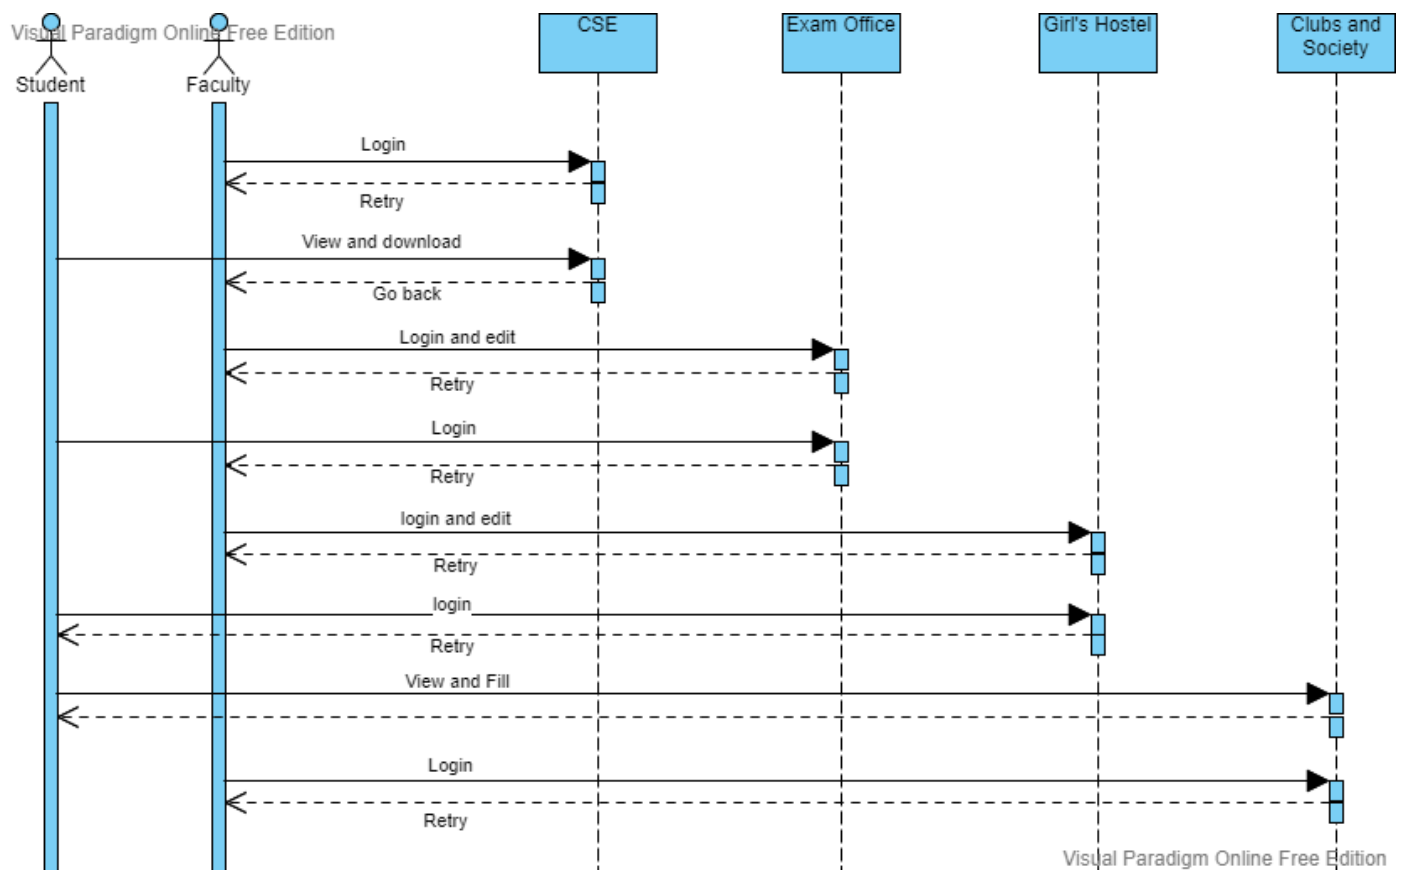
Visual Paradigm Online Free Edition

Student

Faculty

CSE

Exam Office

Girl's Hostel

Clubs and Society

Login

Retry

View and download

Go back

Login and edit

Retry

Login

Retry

login and edit

Retry

login

Retry

View and Fill

Login

Retry

Visual Paradigm Online Free Edition